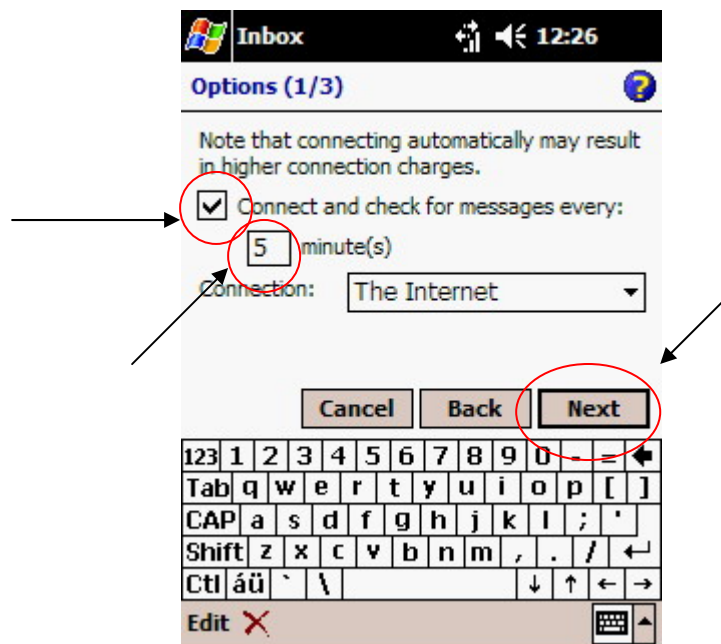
Inbox 12:26

Options (1/3)

Note that connecting automatically may result in higher connection charges.

Connect and check for messages every:

5 minute(s)

Connection: The Internet

Cancel Back Next

123 1 2 3 4 5 6 7 8 9 0 - =
Tab q w e r t y u i o p [ ]
CAP a s d f g h j k l ; '
Shift z x c v b n m , . /
Ctl áü ` \ ↓ ↑ ← →

Edit